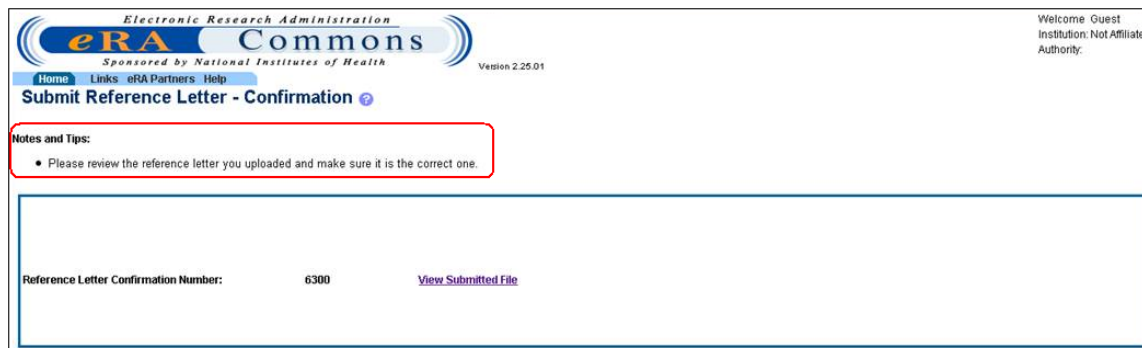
Electronic Research Administration
eRA Commons
Sponsored by National Institutes of Health
Version 2.25.01

Welcome Guest
Institution: Not Affiliate
Authority:

Home Links eRA Partners Help

Submit Reference Letter - Confirmation

Notes and Tips:

• Please review the reference letter you uploaded and make sure it is the correct one.

Reference Letter Confirmation Number: 6300 View Submitted File